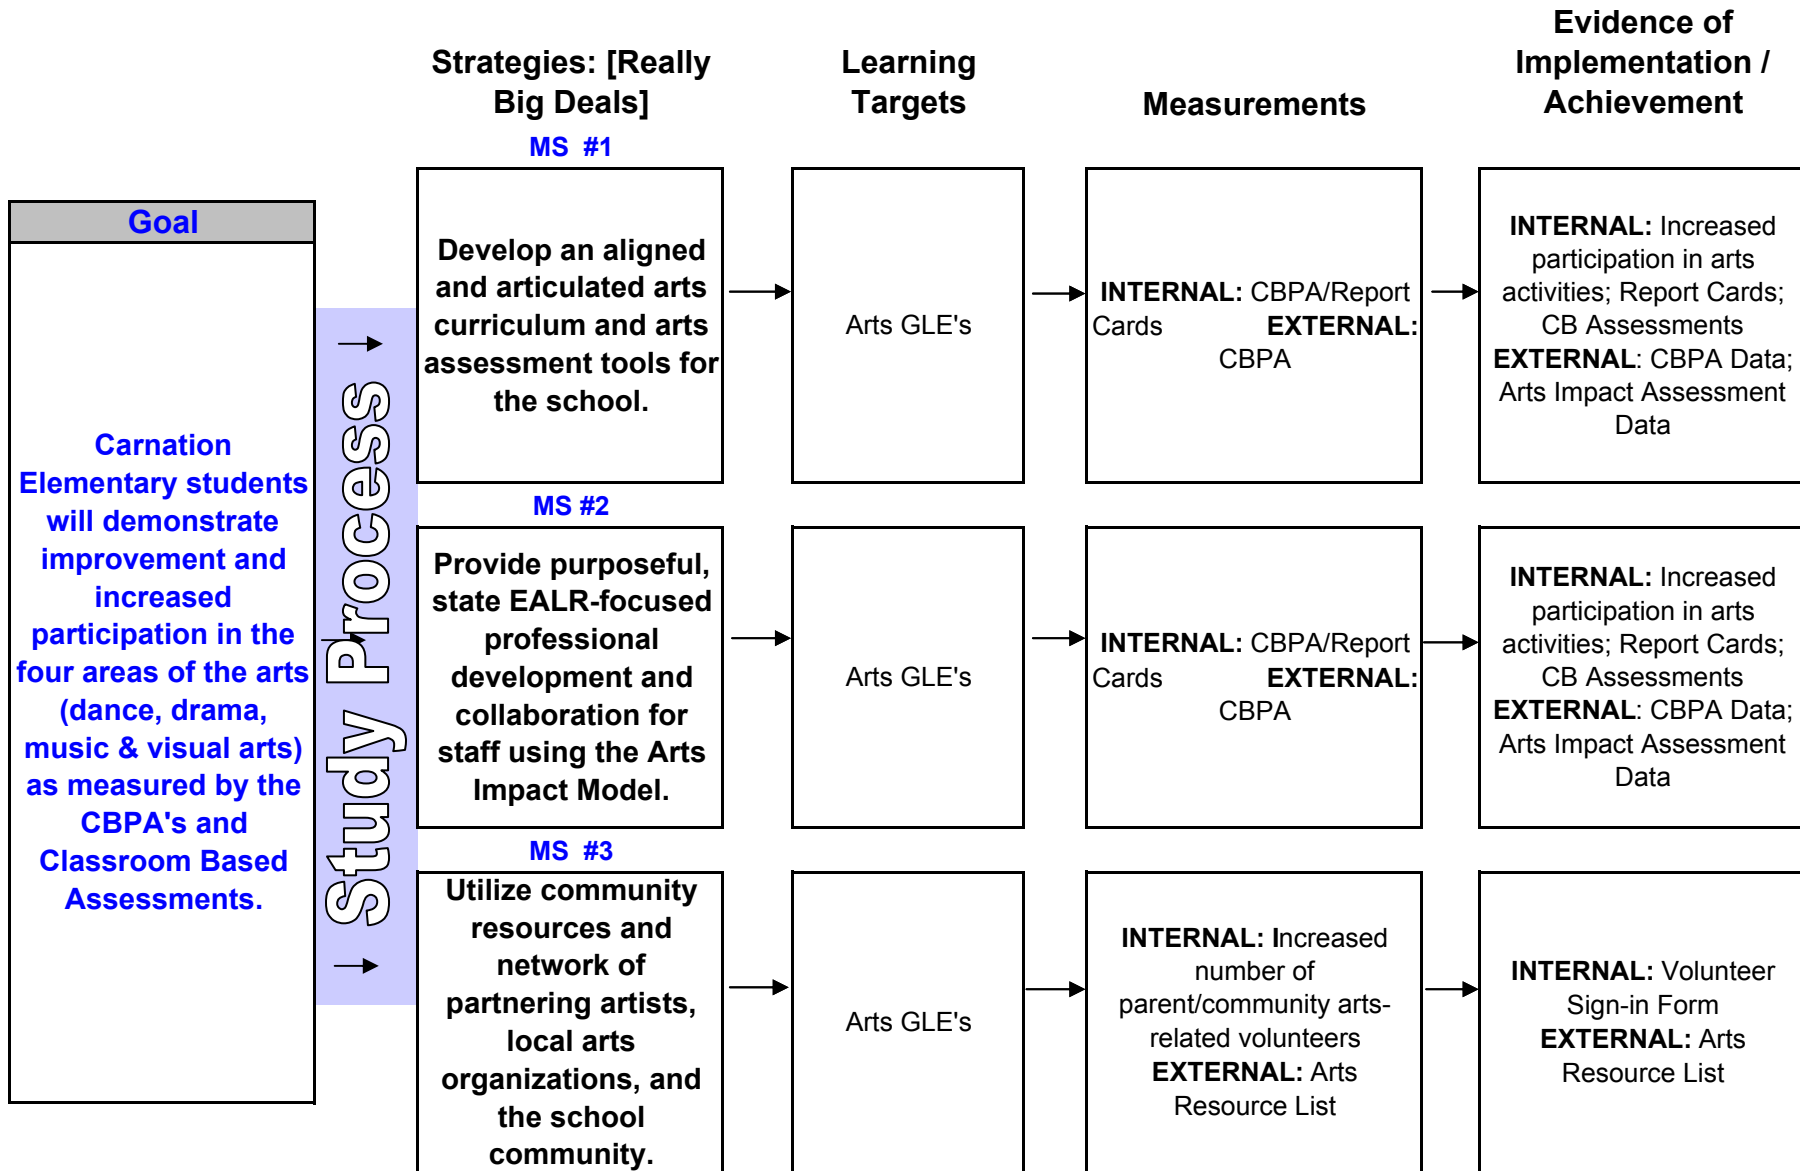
Strategies: [Really Big Deals]

Learning Targets

Measurements

Evidence of Implementation / Achievement

Goal

Carnation Elementary students will demonstrate improvement and increased participation in the four areas of the arts (dance, drama, music & visual arts) as measured by the CBPA's and Classroom Based Assessments.

Study Process

MS #1

Develop an aligned and articulated arts curriculum and arts assessment tools for the school.

Arts GLE's

INTERNAL: CBPA/Report Cards EXTERNAL: CBPA

INTERNAL: Increased participation in arts activities; Report Cards; CB Assessments EXTERNAL: CBPA Data; Arts Impact Assessment Data

MS #2

Provide purposeful, state EALR-focused professional development and collaboration for staff using the Arts Impact Model.

Arts GLE's

INTERNAL: CBPA/Report Cards EXTERNAL: CBPA

INTERNAL: Increased participation in arts activities; Report Cards; CB Assessments EXTERNAL: CBPA Data; Arts Impact Assessment Data

MS #3

Utilize community resources and network of partnering artists, local arts organizations, and the school community.

Arts GLE's

INTERNAL: Increased number of parent/community arts-related volunteers EXTERNAL: Arts Resource List

INTERNAL: Volunteer Sign-in Form EXTERNAL: Arts Resource List